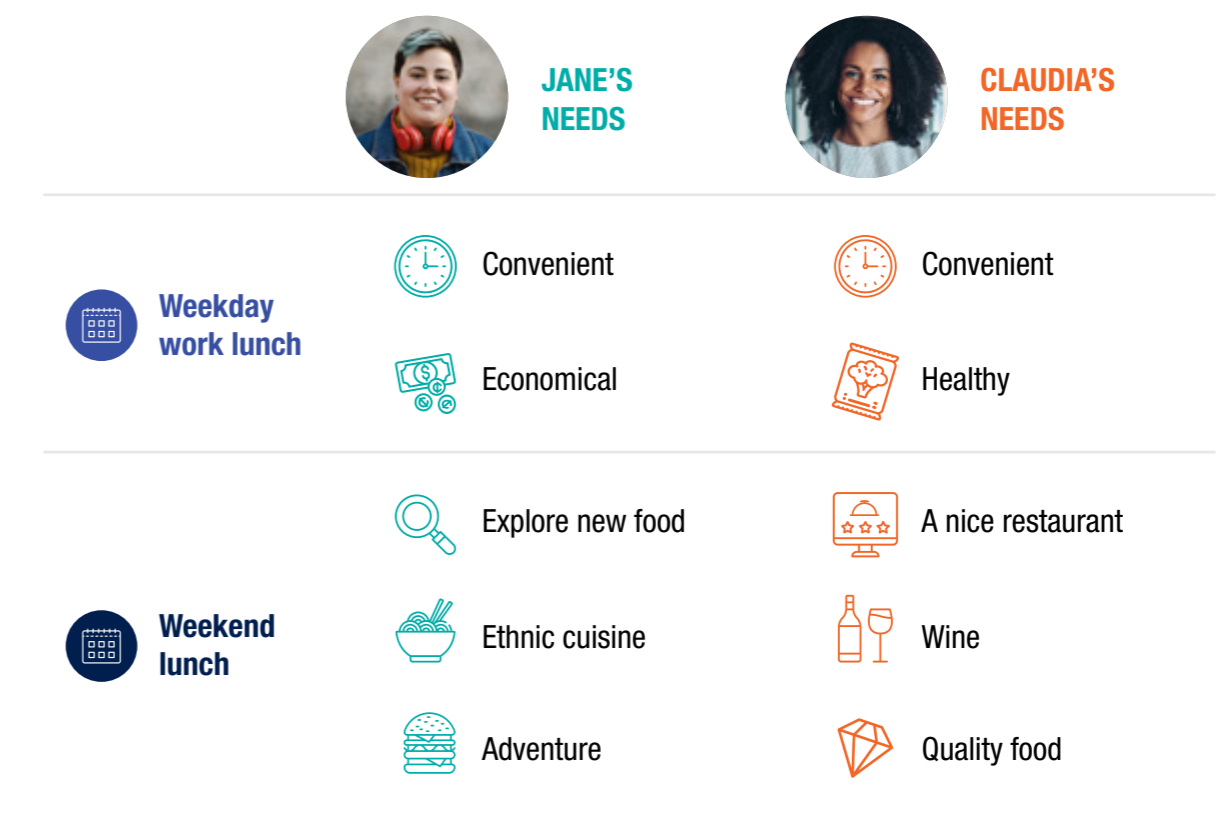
| | JANE'S NEEDS | CLAUDIA'S NEEDS |
|---|---|---|
| Weekday work lunch | Convenient | Convenient |
| | Economical | Healthy |
| Weekend lunch | Explore new food | A nice restaurant |
| | Ethnic cuisine | Wine |
| | Adventure | Quality food |